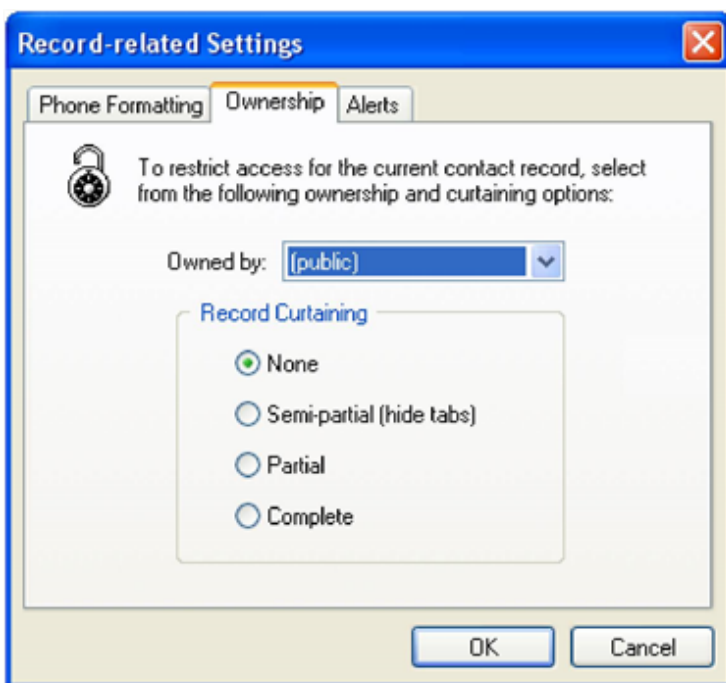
Record-related Settings

Phone Formatting | Ownership | Alerts

To restrict access for the current contact record, select from the following ownership and curtaining options:

Owned by: (public)

Record Curtaining

None

Semi-partial (hide tabs)

Partial

Complete

OK

Cancel